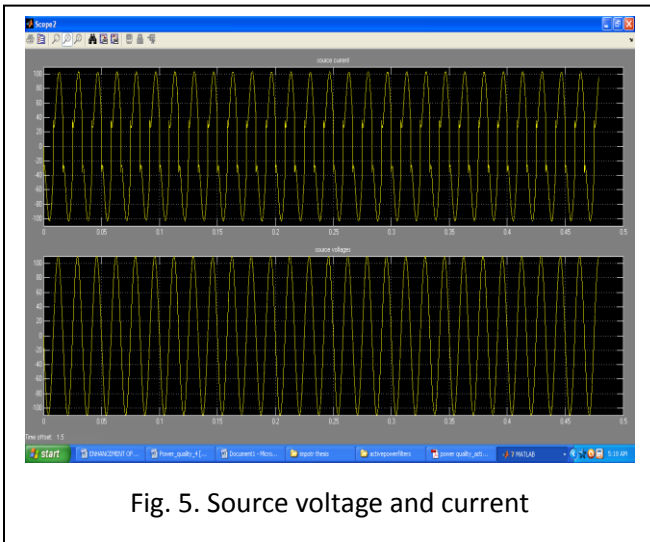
Scope2

source current

100
80
60
40
20
0
-20
-40
-60
-80
-100

0 0.05 0.1 0.15 0.2 0.25 0.3 0.35 0.4 0.45 0.5

source voltages

100
80
60
40
20
0
-20
-40
-60
-80
-100

0 0.05 0.1 0.15 0.2 0.25 0.3 0.35 0.4 0.45 0.5

Time offset: 1.5

start ENHANCEMENT OF... Power_quality_4 [... Document1 - Micro... imptnt thesis activepowerfilters power quality_acti... 2 MATLAB 5:18 AM

Fig. 5. Source voltage and current